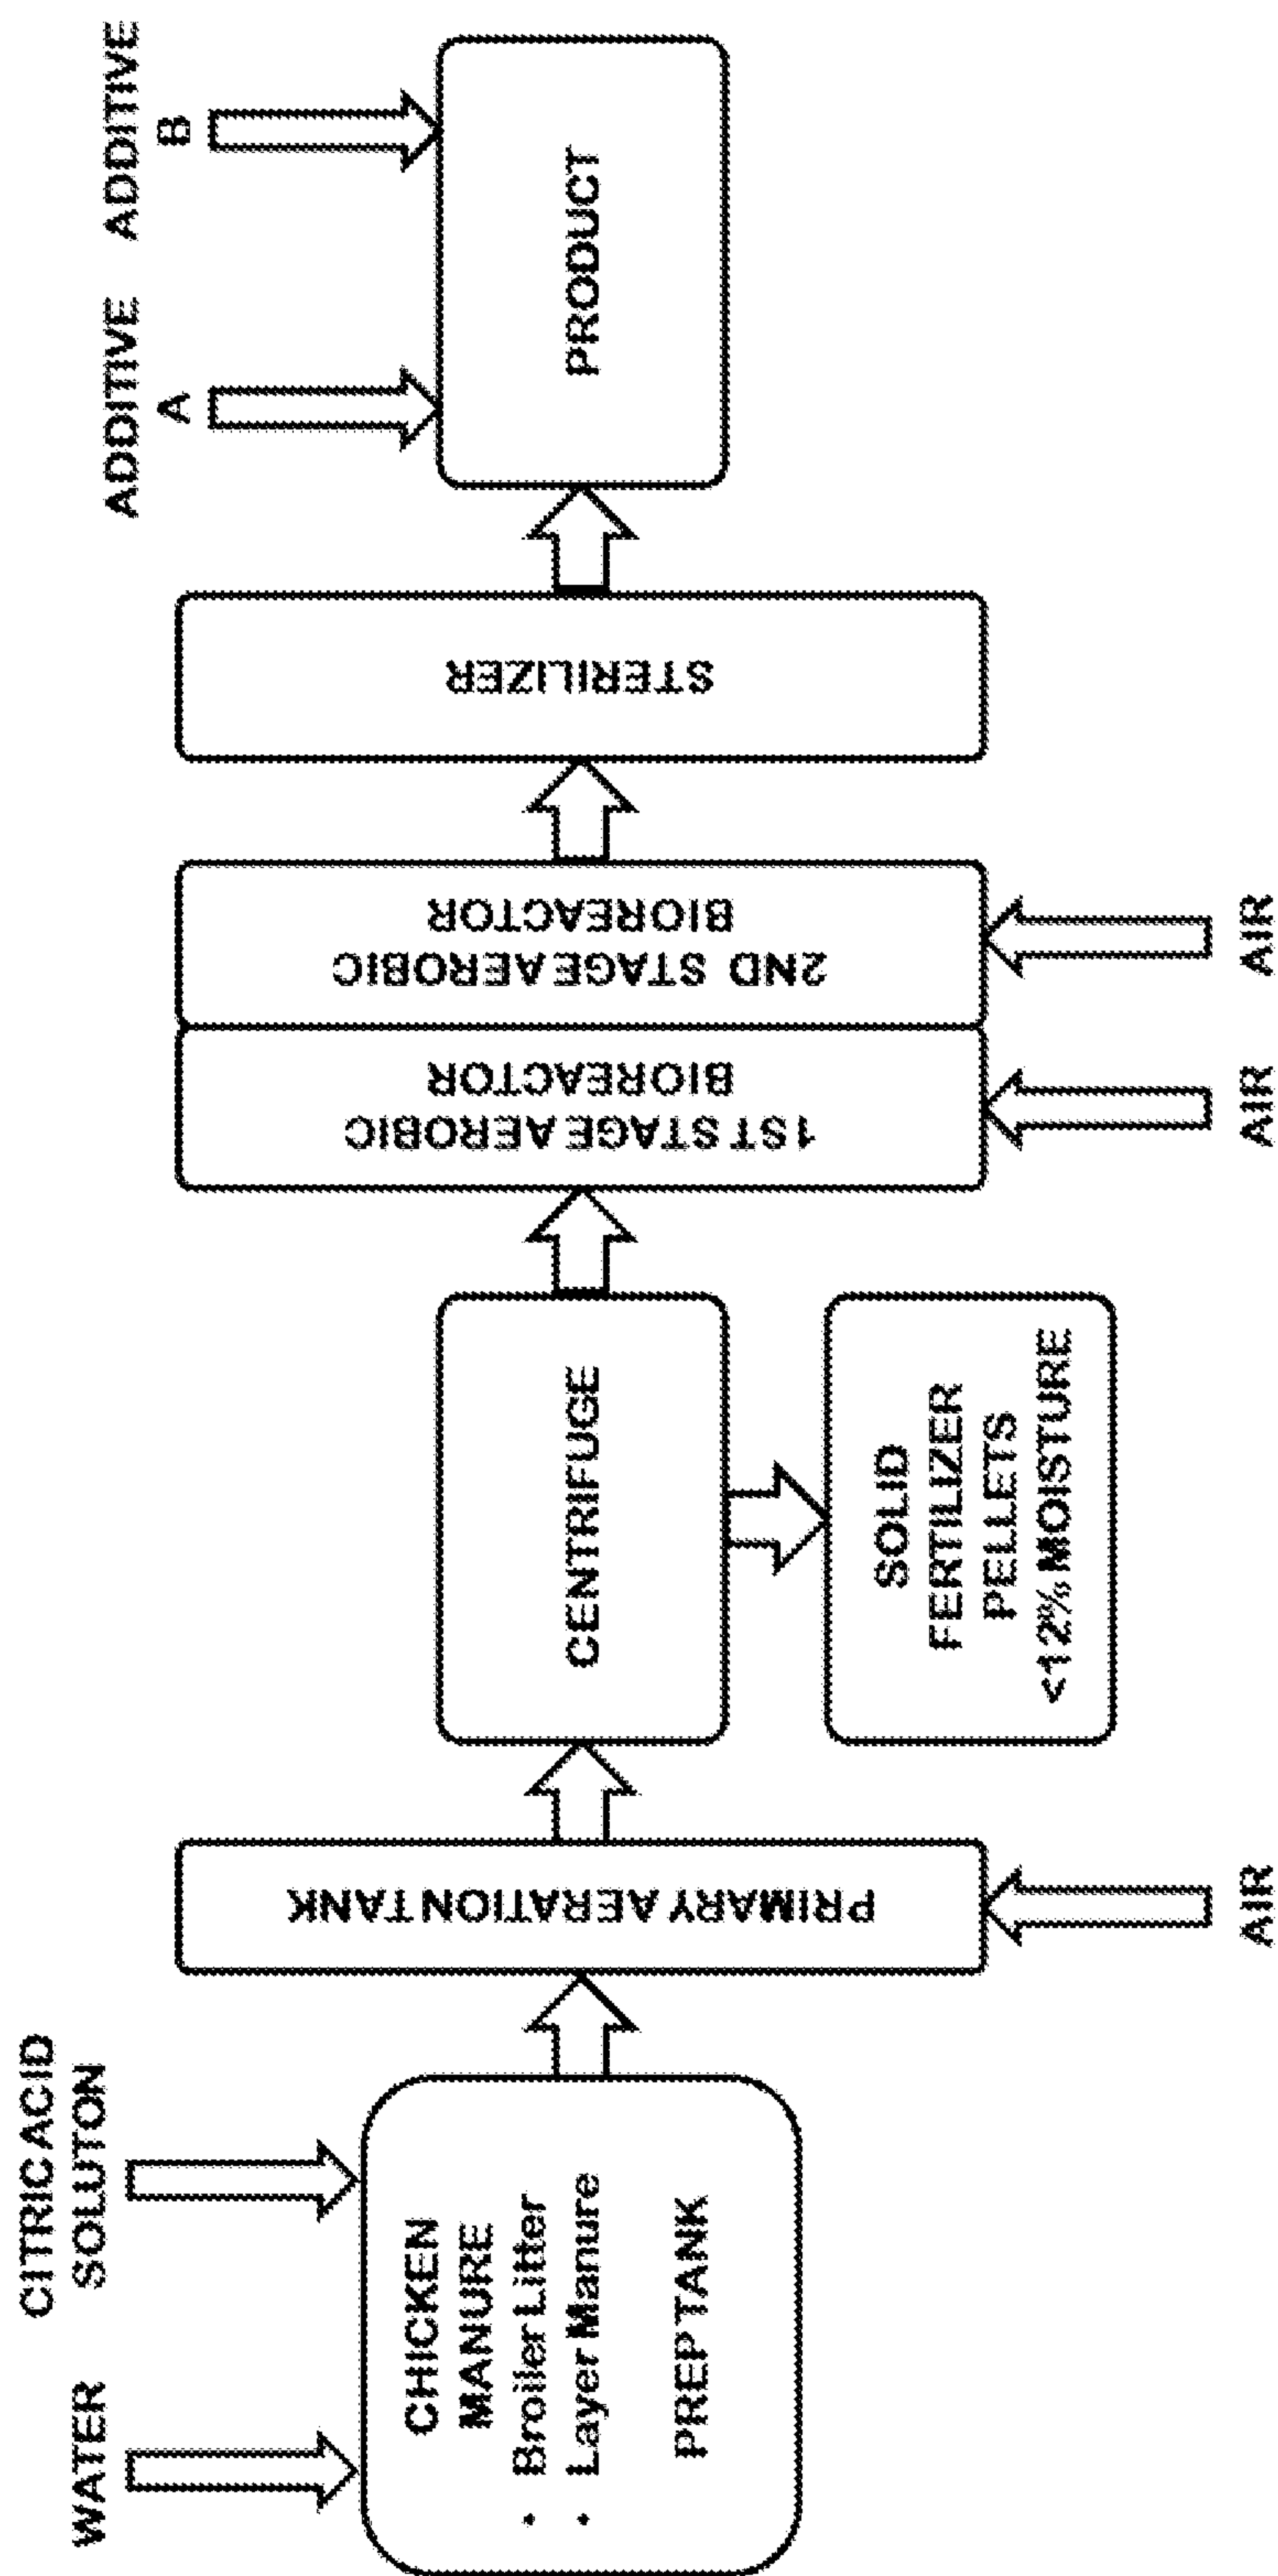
WATER

CITRIC ACID SOLUTON

CHICKEN MANURE
• Broiler Litter
• Layer Manure

PREP TANK

PRIMARY AERATION TANK

AIR

CENTRIFUGE

SOLID FERTILIZER PELLETS <12% MOISTURE

1ST STAGE AEROBIC BIOREACTOR

AIR

2ND STAGE AEROBIC BIOREACTOR

AIR

STERILIZER

PRODUCT

ADDITIVE A

ADDITIVE B